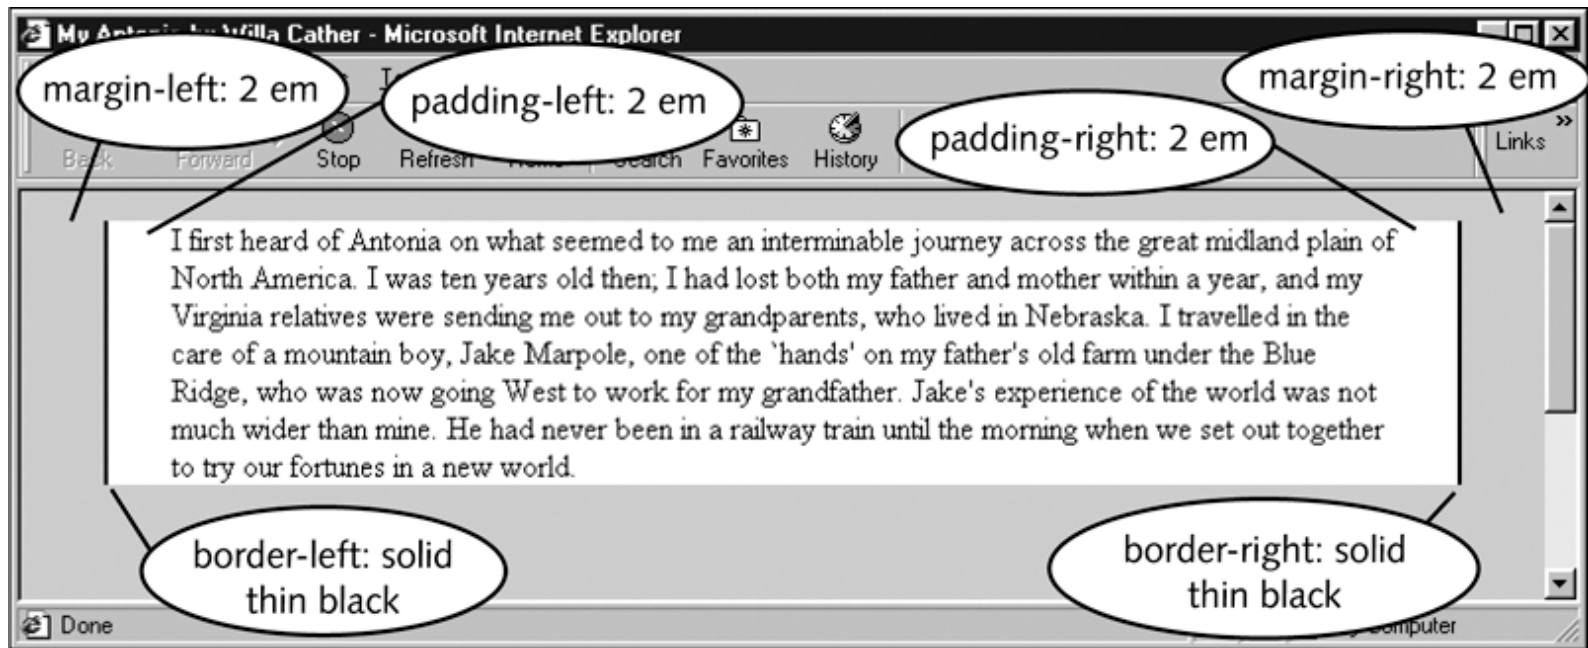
My Ant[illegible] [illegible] Willa Cather - Microsoft Internet Explorer

margin-left: 2 em

padding-left: 2 em

margin-right: 2 em

padding-right: 2 em

Back Forward Stop Refresh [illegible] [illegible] Favorites History Links »

I first heard of Antonia on what seemed to me an interminable journey across the great midland plain of North America. I was ten years old then; I had lost both my father and mother within a year, and my Virginia relatives were sending me out to my grandparents, who lived in Nebraska. I travelled in the care of a mountain boy, Jake Marpole, one of the `hands' on my father's old farm under the Blue Ridge, who was now going West to work for my grandfather. Jake's experience of the world was not much wider than mine. He had never been in a railway train until the morning when we set out together to try our fortunes in a new world.

border-left: solid thin black

border-right: solid thin black

Done

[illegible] omputer